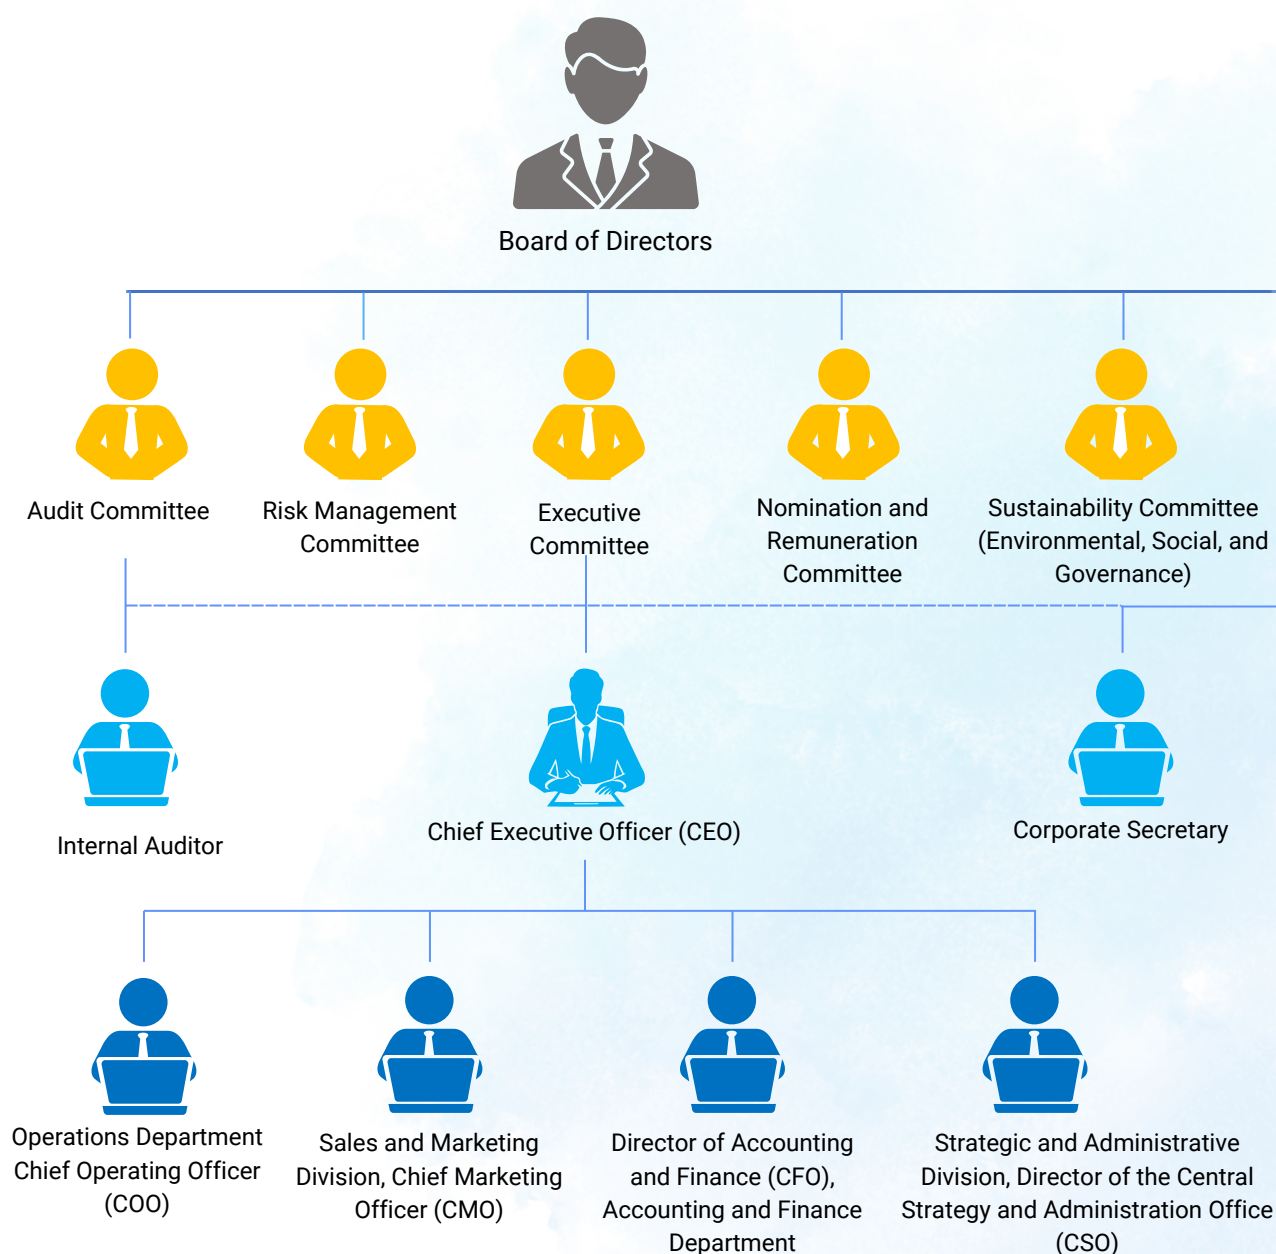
Board of Directors

Audit Committee

Risk Management Committee

Executive Committee

Nomination and Remuneration Committee

Sustainability Committee (Environmental, Social, and Governance)

Internal Auditor

Chief Executive Officer (CEO)

Corporate Secretary

Operations Department Chief Operating Officer (COO)

Sales and Marketing Division, Chief Marketing Officer (CMO)

Director of Accounting and Finance (CFO), Accounting and Finance Department

Strategic and Administrative Division, Director of the Central Strategy and Administration Office (CSO)